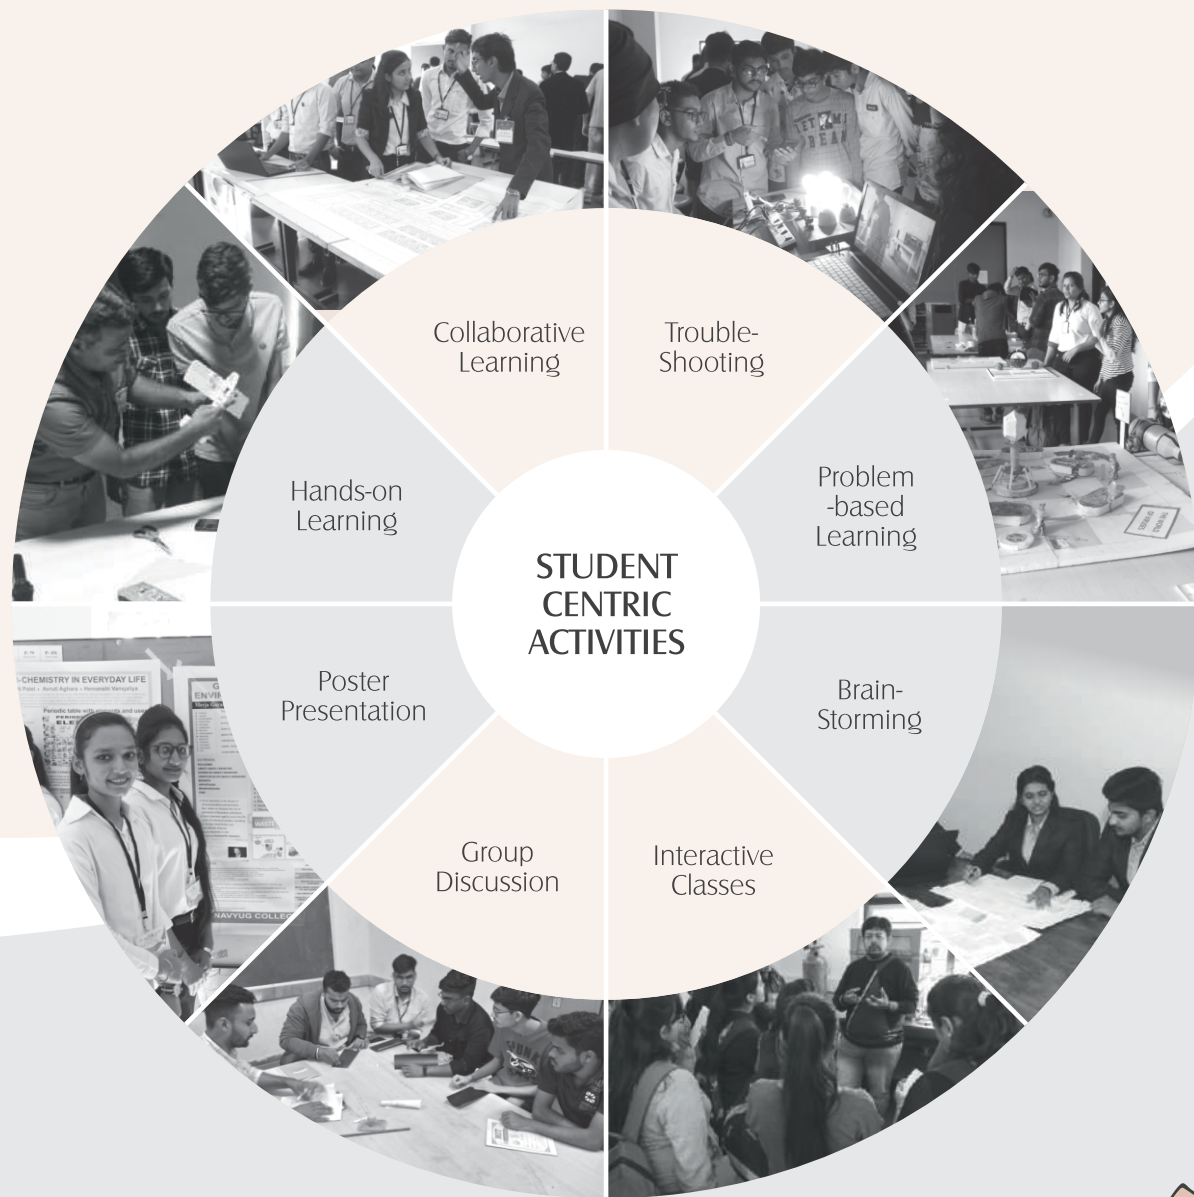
Collaborative Learning

Trouble-Shooting

Hands-on Learning

STUDENT CENTRIC ACTIVITIES

Problem -based Learning

Poster Presentation

Brain-Storming

Group Discussion

Interactive Classes

CHEMISTRY IN EVERYDAY LIFE

Periodic table with concepts and uses

NAVYUG COLLEGE